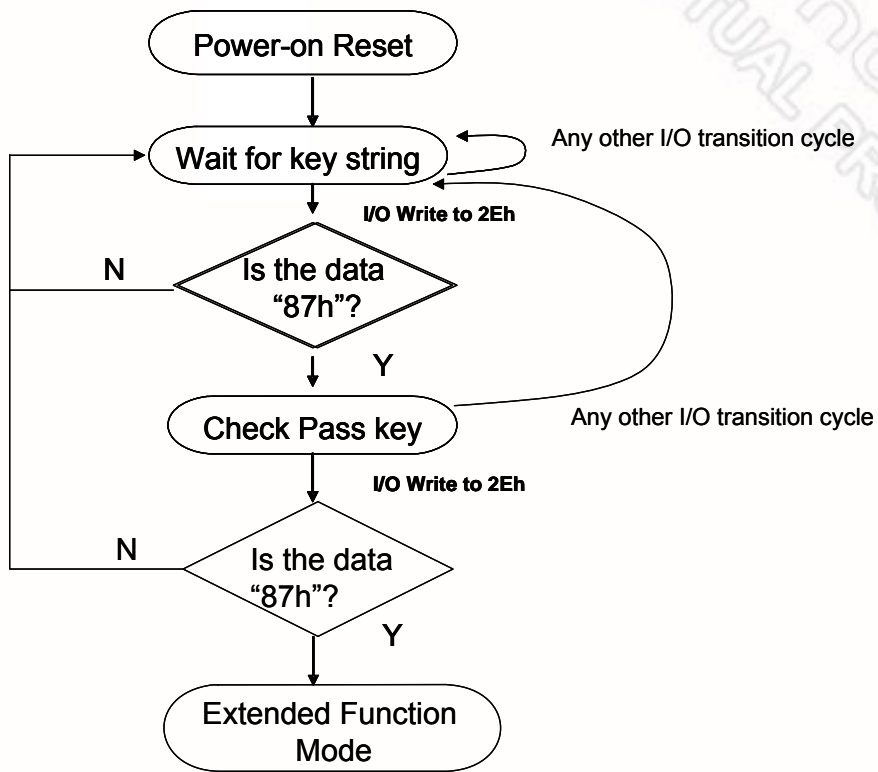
Power-on Reset

Wait for key string

Any other I/O transition cycle

I/O Write to 2Eh

N

Is the data "87h"?

Y

Check Pass key

Any other I/O transition cycle

I/O Write to 2Eh

N

Is the data "87h"?

Y

Extended Function Mode